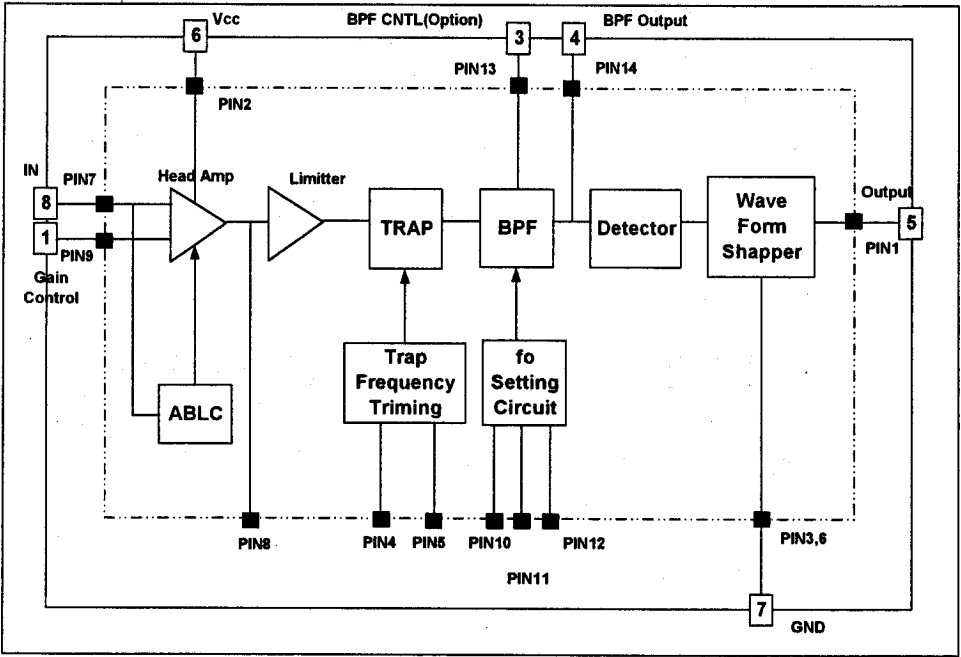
6 Vcc
BPF CNTL(Option)
3
4 BPF Output
PIN13
PIN14
PIN2
IN
8 PIN7
1 PIN9
Gain Control
Head Amp
Limitter
TRAP
BPF
Detector
Wave Form Shapper
Output
5
PIN1
ABLC
Trap Frequency Triming
fo Setting Circuit
PIN8
PIN4
PIN5
PIN10
PIN12
PIN11
PIN3,6
7 GND